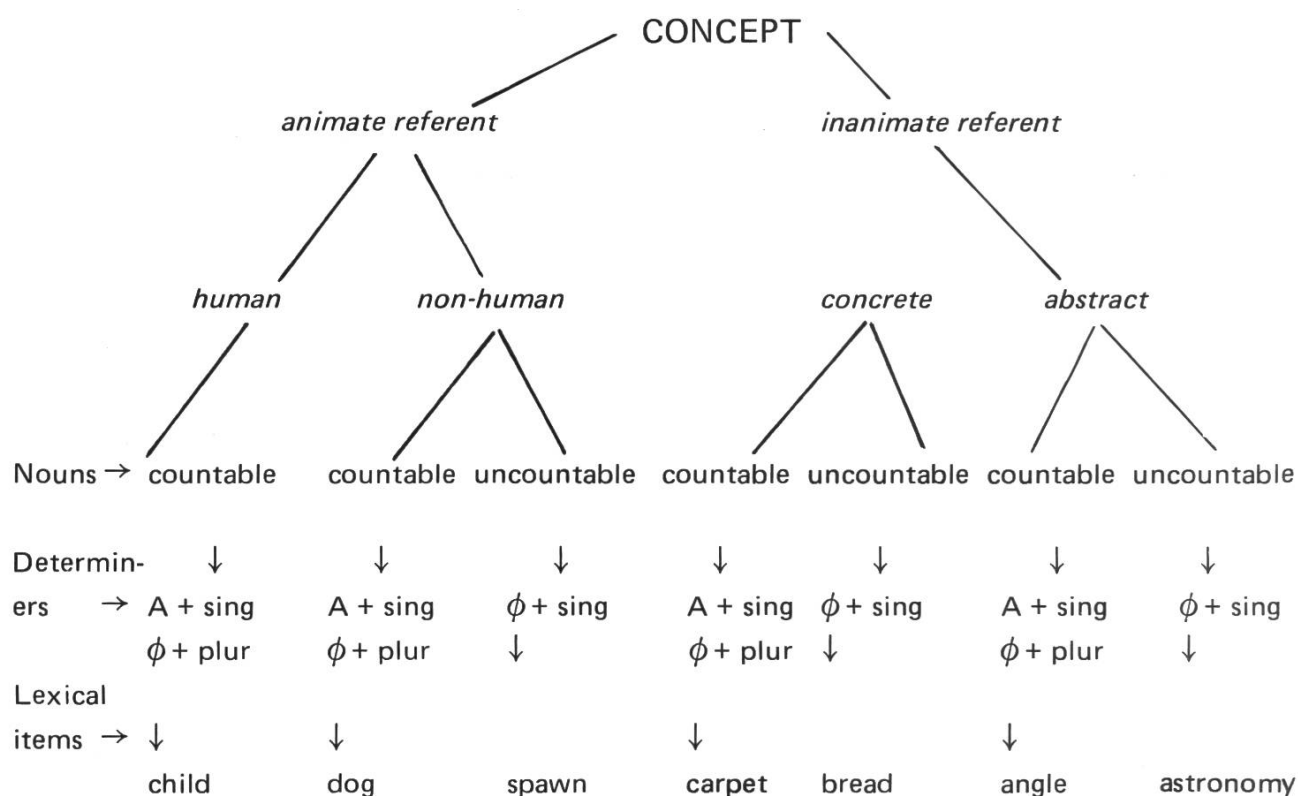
CONCEPT

animate referent

inanimate referent

human

non-human

concrete

abstract

Nouns → countable countable uncountable countable uncountable countable uncountable

Determiners → ↓ ↓ ↓ ↓ ↓ ↓ ↓

A + sing $\phi$ + plur | A + sing $\phi$ + plur | $\phi$ + sing ↓ | A + sing $\phi$ + plur | $\phi$ + sing ↓ | A + sing $\phi$ + plur | $\phi$ + sing ↓

Lexical items → ↓ ↓ ↓ ↓

child dog spawn carpet bread angle astronomy